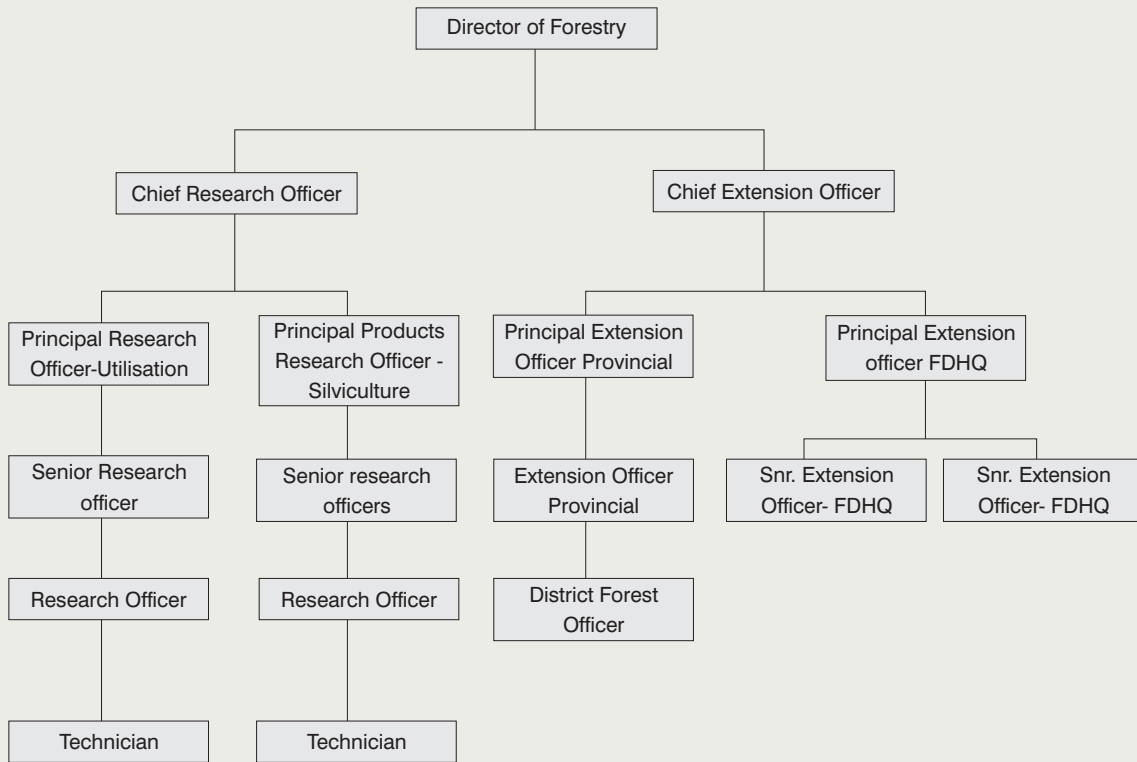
Director of Forestry

Chief Research Officer

Chief Extension Officer

Principal Research Officer-Utilisation

Principal Products Research Officer - Silviculture

Principal Extension Officer Provincial

Principal Extension officer FDHQ

Senior Research officer

Senior research officers

Extension Officer Provincial

Snr. Extension Officer- FDHQ

Snr. Extension Officer- FDHQ

Research Officer

Research Officer

District Forest Officer

Technician

Technician